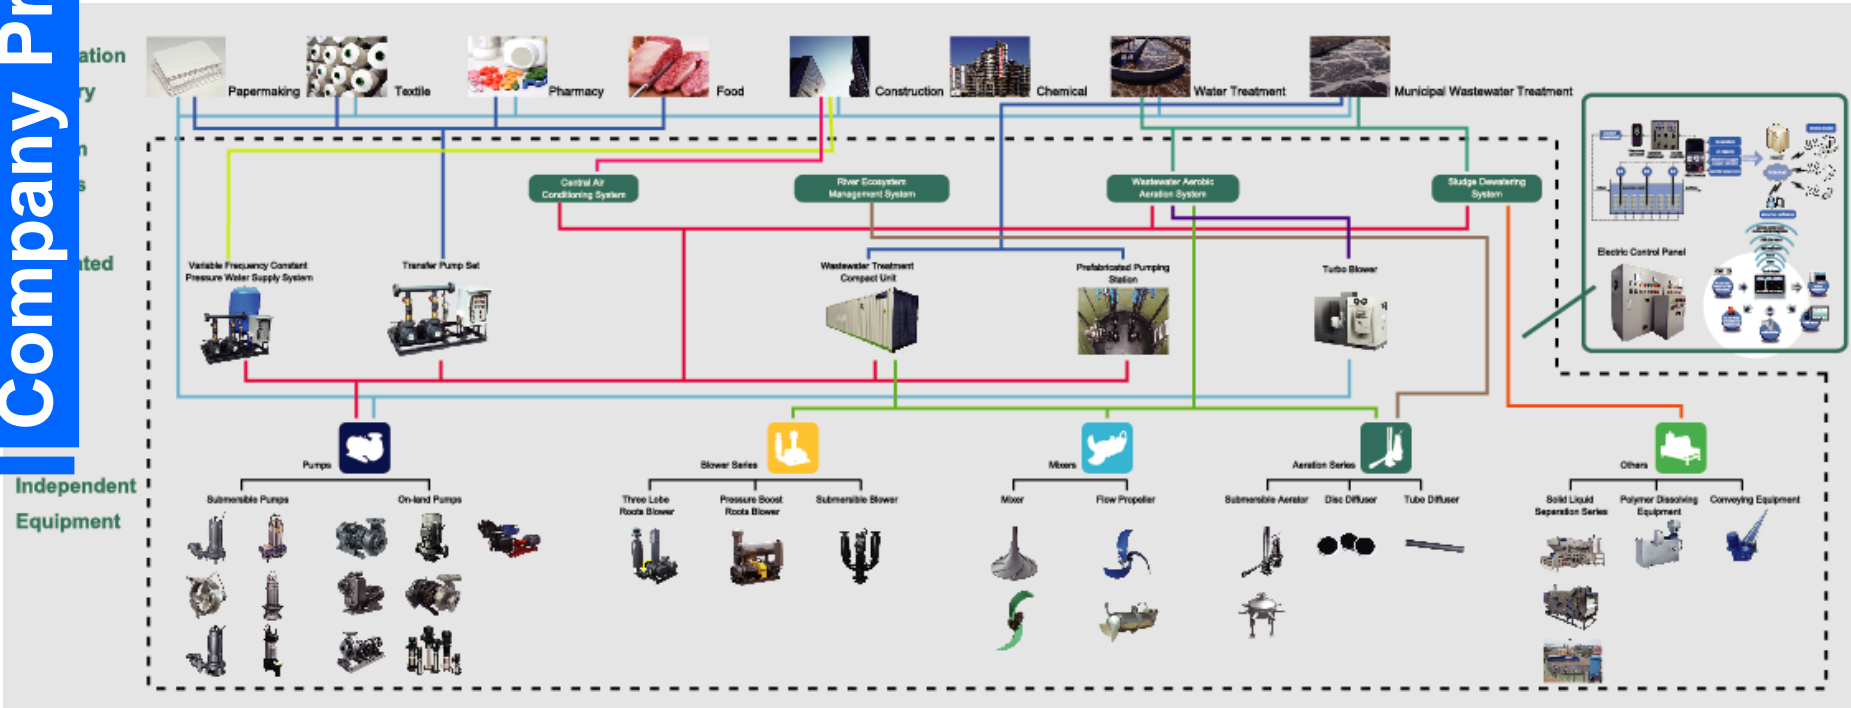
Company Pr

ation
ry
n
s
ated

Independent Equipment

Papermaking
Textile
Pharmacy
Food
Construction
Chemical
Water Treatment
Municipal Wastewater Treatment

Central Air Conditioning System
River Ecosystem Management System
Wastewater Aerobic Aeration System
Sludge Dewatering System

Variable Frequency Constant Pressure Water Supply System
Transfer Pump Set
Wastewater Treatment Compact Unit
Prefabricated Pumping Station
Turbo Blower

Electric Control Panel

Pumps
Submersible Pumps
On-land Pumps

Blower Series
Three Lobe Roots Blower
Pressure Boost Roots Blower
Submersible Blower

Mixers
Mixer
Flow Propeller

Aeration Series
Submersible Aerator
Disc Diffuser
Tube Diffuser

Others
Solid Liquid Separation Series
Polymer Dissolving Equipment
Conveying Equipment